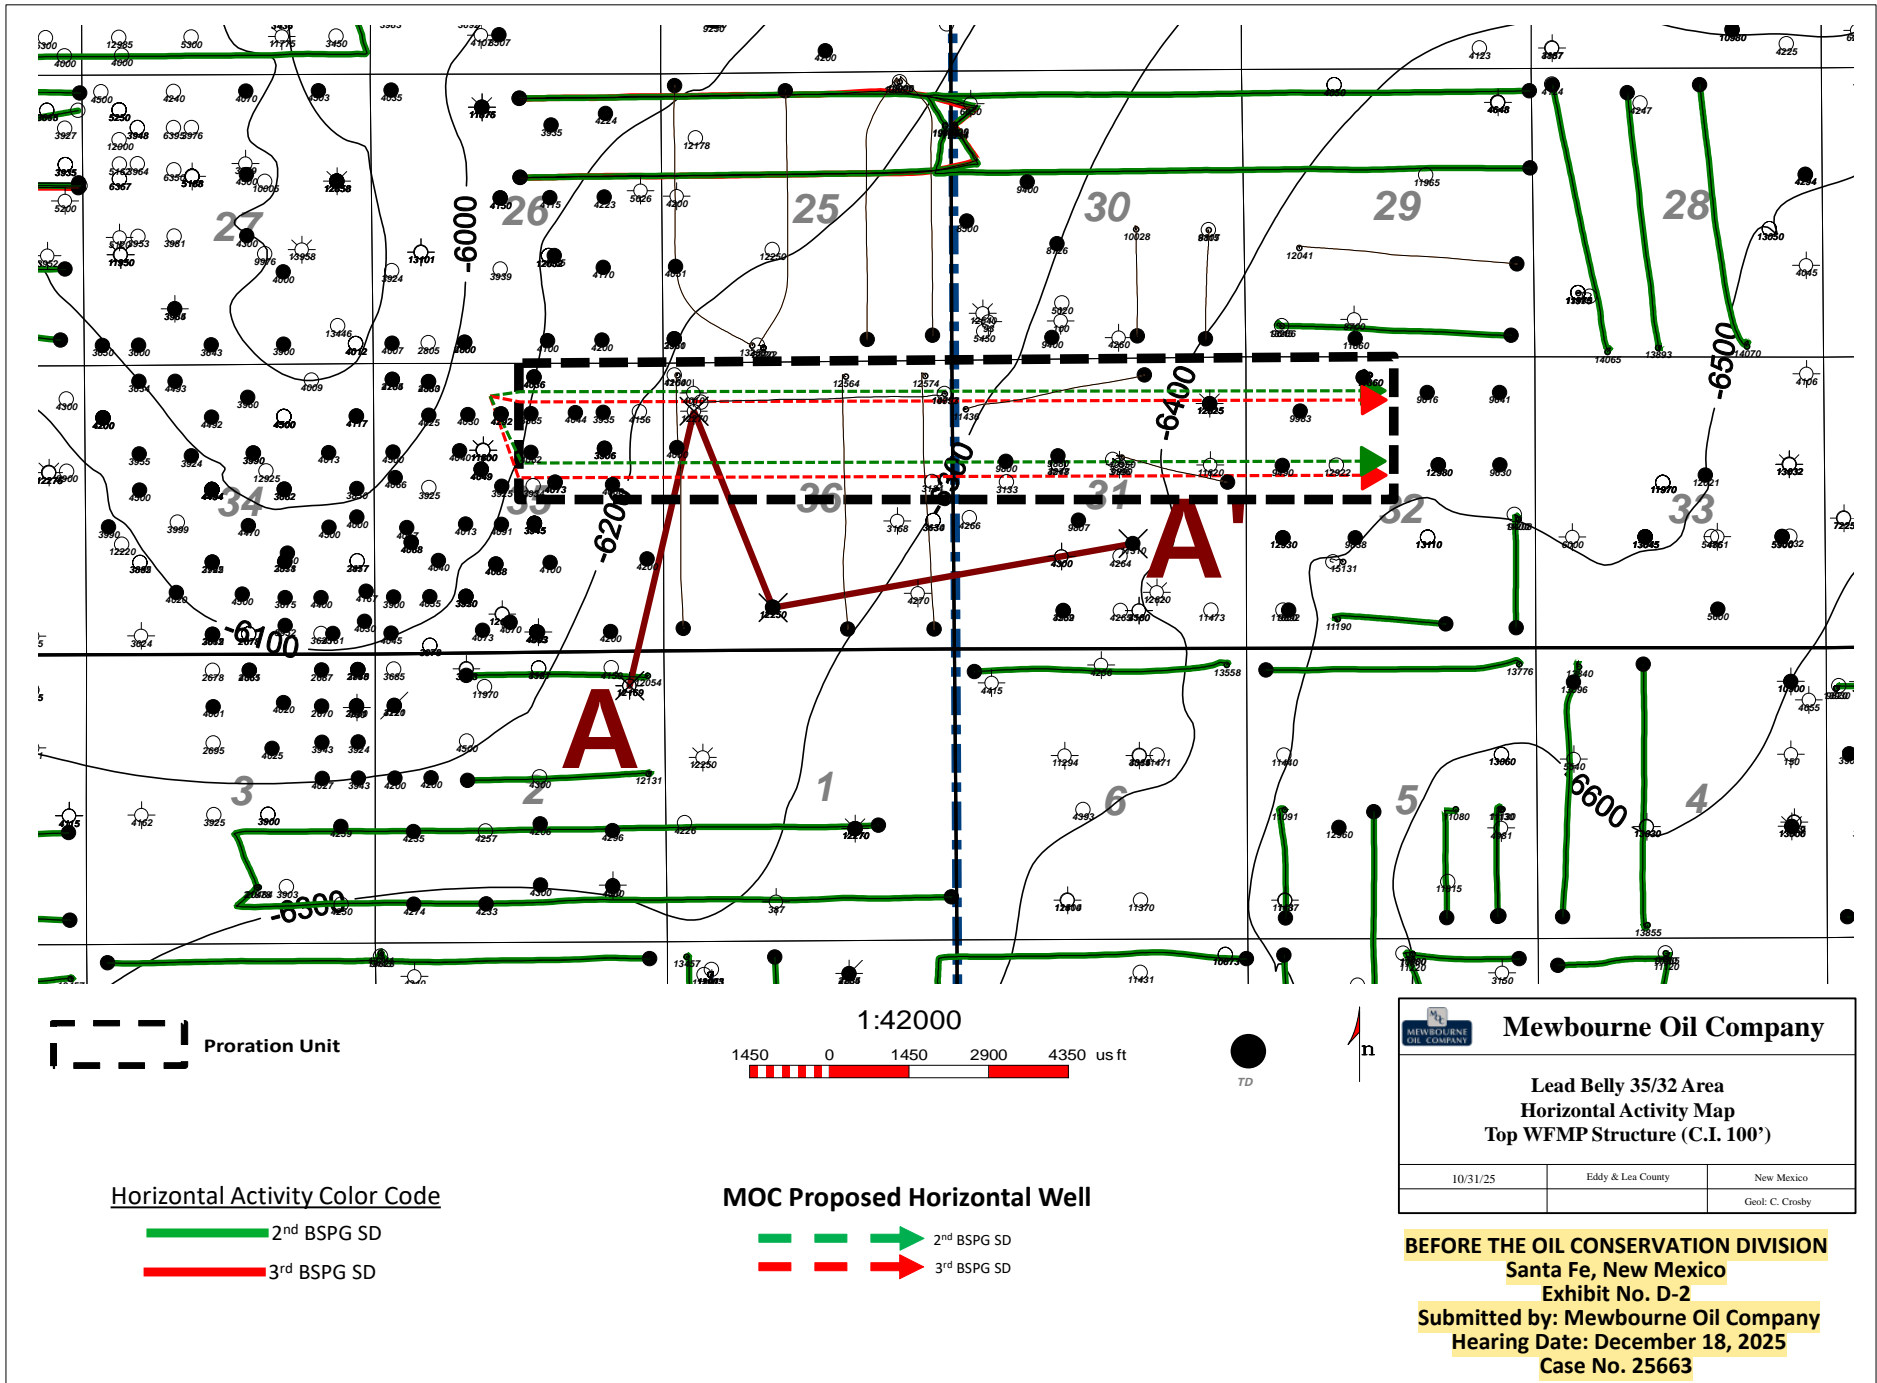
26
25
30
29
28
27
-6000
-6500
-6400
34
35
36
31
32
33
-6200
-6100
A
A'
3
2
1
6
5
4
-6600
-6300

Proration Unit

1:42000

1450 0 1450 2900 4350 us ft

TD

n

MEWBOURNE OIL COMPANY

Mewbourne Oil Company

Lead Belly 35/32 Area
Horizontal Activity Map
Top WFMP Structure (C.I. 100')

| 10/31/25 | Eddy & Lea County | New Mexico |
|---|---|---|
| | | Geol: C. Crosby |

Horizontal Activity Color Code

2nd BSPG SD

3rd BSPG SD

MOC Proposed Horizontal Well

2nd BSPG SD

3rd BSPG SD

BEFORE THE OIL CONSERVATION DIVISION
Santa Fe, New Mexico
Exhibit No. D-2
Submitted by: Mewbourne Oil Company
Hearing Date: December 18, 2025
Case No. 25663